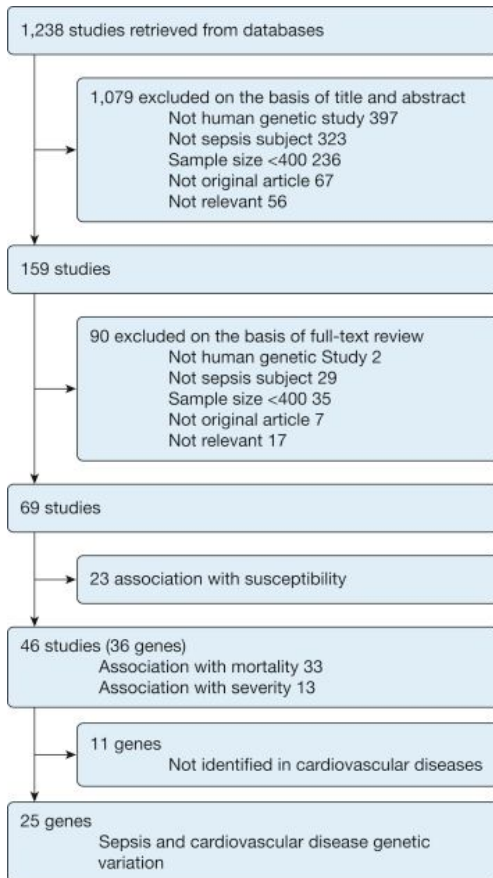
1,238 studies retrieved from databases

1,079 excluded on the basis of title and abstract
Not human genetic study 397
Not sepsis subject 323
Sample size <400 236
Not original article 67
Not relevant 56

159 studies

90 excluded on the basis of full-text review
Not human genetic Study 2
Not sepsis subject 29
Sample size <400 35
Not original article 7
Not relevant 17

69 studies

23 association with susceptibility

46 studies (36 genes)
Association with mortality 33
Association with severity 13

11 genes
Not identified in cardiovascular diseases

25 genes
Sepsis and cardiovascular disease genetic variation